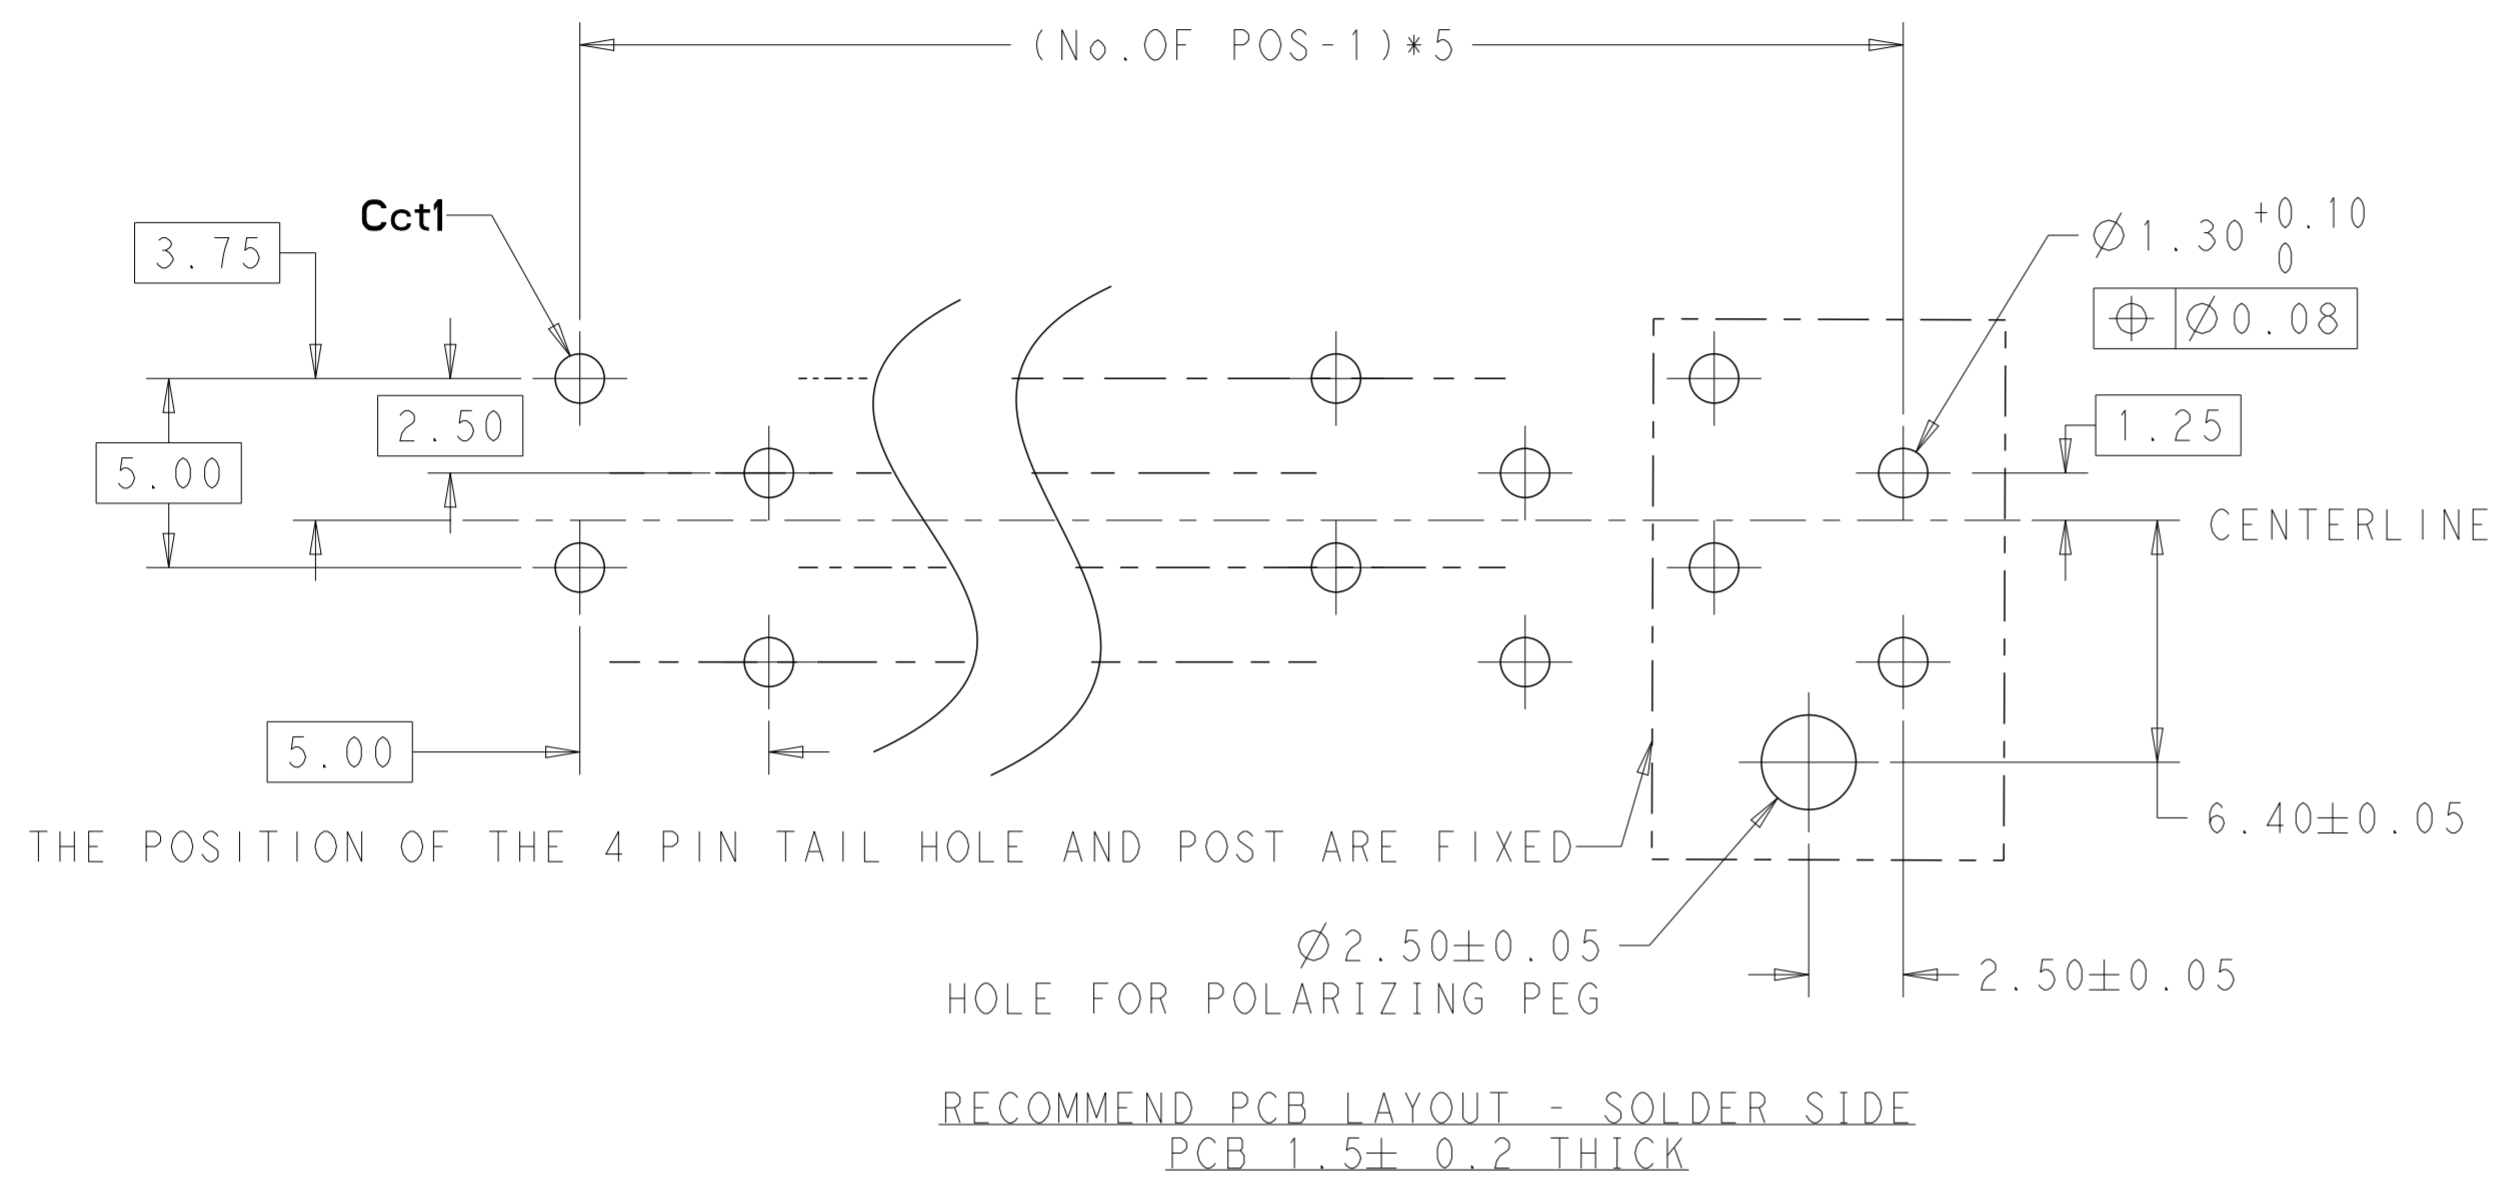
(No.OF POS-1)*5

Cct1

3.75

$\varnothing 1.30^{+0.10}_{0}$

$\oplus$ | $\varnothing 0.08$

2.50

1.25

5.00

CENTERLINE

5.00

6.40$\pm$0.05

THE POSITION OF THE 4 PIN TAIL HOLE AND POST ARE FIXED

$\varnothing 2.50\pm0.05$
HOLE FOR POLARIZING PEG

2.50$\pm$0.05

RECOMMEND PCB LAYOUT - SOLDER SIDE
PCB 1.5$\pm$ 0.2 THICK